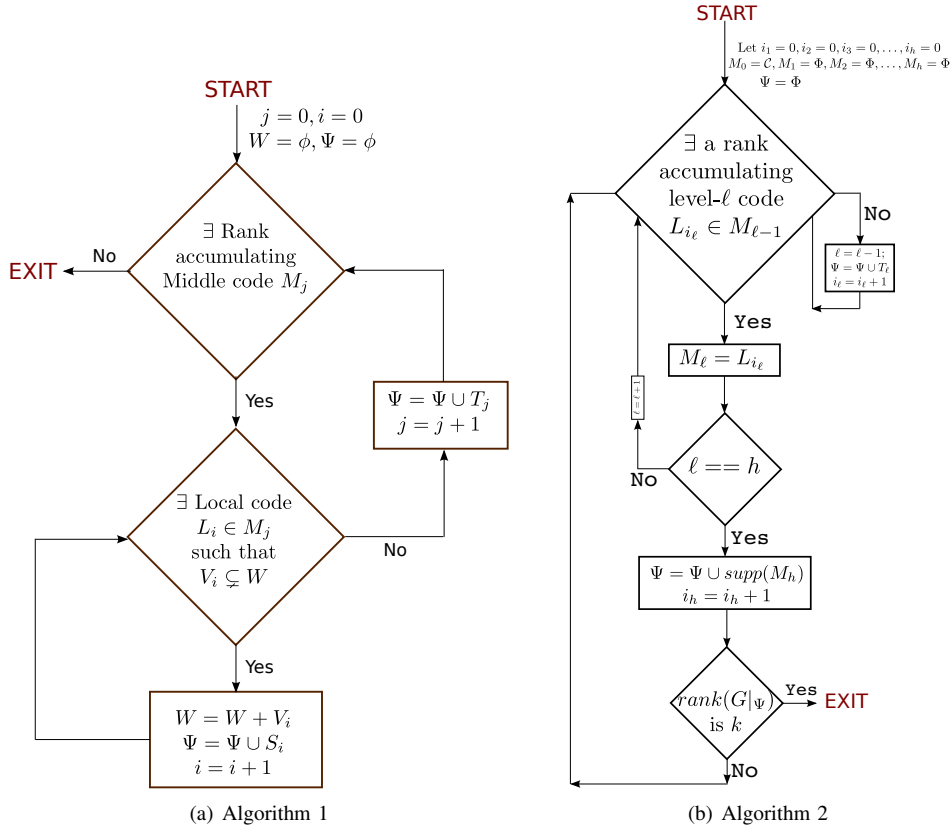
START

$j = 0, i = 0$
$W = \phi, \Psi = \phi$

$\exists$ Rank accumulating Middle code $M_j$

No

EXIT

Yes

$\Psi = \Psi \cup T_j$
$j = j + 1$

$\exists$ Local code $L_i \in M_j$ such that $V_i \subsetneq W$

No

Yes

$W = W + V_i$
$\Psi = \Psi \cup S_i$
$i = i + 1$

(a) Algorithm 1

START

Let $i_1 = 0, i_2 = 0, i_3 = 0, \ldots, i_h = 0$
$M_0 = \mathcal{C}, M_1 = \Phi, M_2 = \Phi, \ldots, M_h = \Phi$
$\Psi = \Phi$

$\exists$ a rank accumulating level-$\ell$ code $L_{i_\ell} \in M_{\ell-1}$

No

$\ell = \ell - 1;$
$\Psi = \Psi \cup T_\ell$
$i_\ell = i_\ell + 1$

Yes

$M_\ell = L_{i_\ell}$

$\ell = \ell + 1$

$\ell == h$

No

Yes

$\Psi = \Psi \cup supp(M_h)$
$i_h = i_h + 1$

$rank(G|_\Psi)$ is $k$

Yes

EXIT

No

(b) Algorithm 2